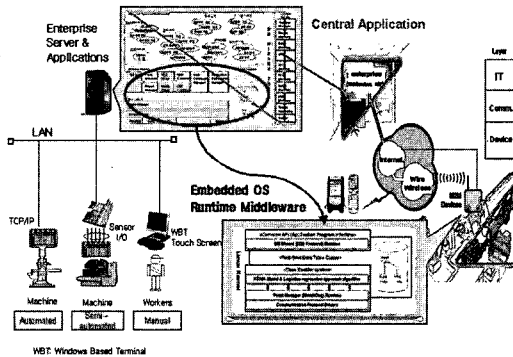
Enterprise Server & Applications

Central Application

Layer

IT

Comm.

Device

LAN

TCP/IP

Sensor I/O

WBT Touch Screen

Internet

Wire Wireless

M2M Device

Embedded OS Runtime Middleware

Machine

Machine

Workers

Automated

Semi-automated

Manual

WBT: Windows Based Terminal